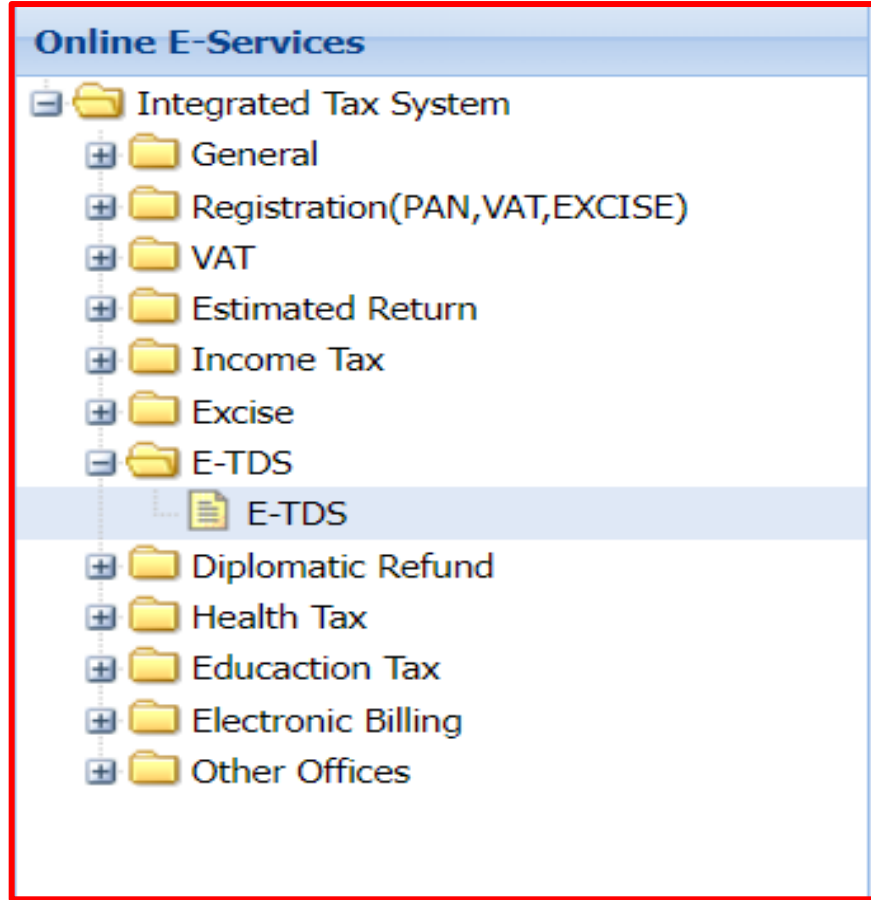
Online E-Services

Integrated Tax System
General
Registration(PAN,VAT,EXCISE)
VAT
Estimated Return
Income Tax
Excise
E-TDS
E-TDS
Diplomatic Refund
Health Tax
Educaction Tax
Electronic Billing
Other Offices